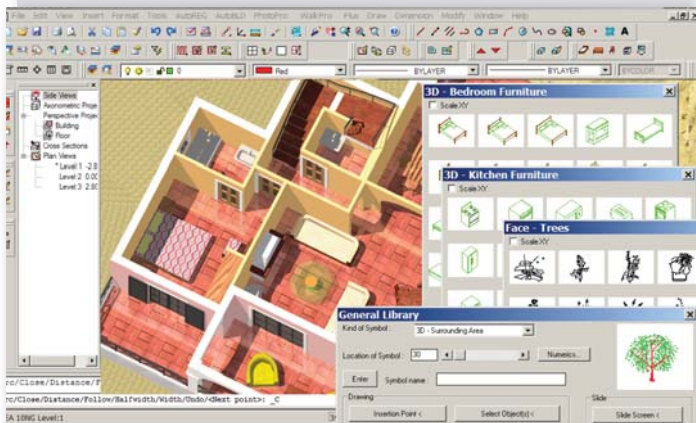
File Edit View Insert Format Tools AutoREG AutoBLD PhotoPro Walk Pro Plus Draw Dimension Modify Window Help

Red
BYLAYER
BYLAYER
BYCOLOR

Side Views
Axonometric Proje
Perspective Proje
Building
Floor
Cross Sections
Plan Views
Level 1 -2.8
Level 2 0.00
Level 3 2.80

3D - Bedroom Furniture
Scale XY

3D - Kitchen Furniture
Scale XY

Face - Trees
Scale XY

General Library
Kind of Symbol : 3D - Surrounding Area
Location of Symbol : 30
Numerics...
Enter
Symbol name
Drawing
Insertion Point <
Select Object(s) <
Slide
Slide Screen <

rc/Close/Distance/F
rc/Close/Distance/Follow/Halfwidth/Width/Undo/<Next point>: _C
A 10NG Level:1